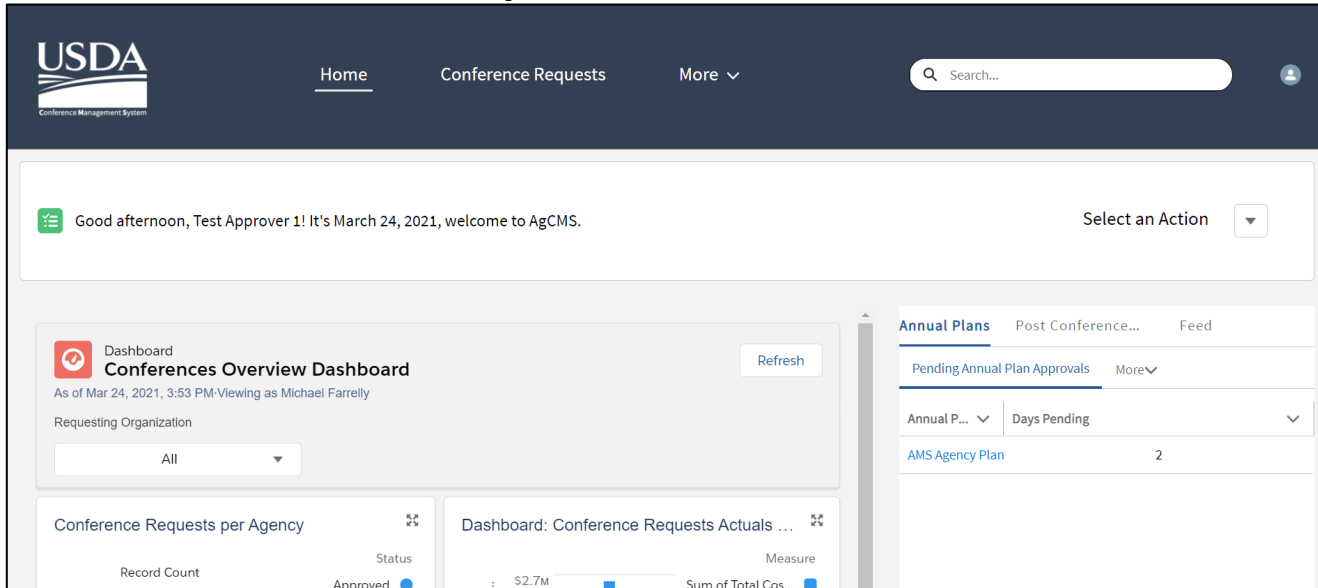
USDA
Conference Management System

Home Conference Requests More

Search...

Good afternoon, Test Approver 1! It's March 24, 2021, welcome to AgCMS.

Select an Action

Dashboard
Conferences Overview Dashboard
As of Mar 24, 2021, 3:53 PM·Viewing as Michael Farrelly

Refresh

Requesting Organization

All

Conference Requests per Agency

Status

Record Count

Approved

Dashboard: Conference Requests Actuals ...

Measure

$2.7M

Sum of Total Cos...

Annual Plans Post Conference... Feed

Pending Annual Plan Approvals More

| Annual P... | Days Pending |
|---|---|
| AMS Agency Plan | 2 |